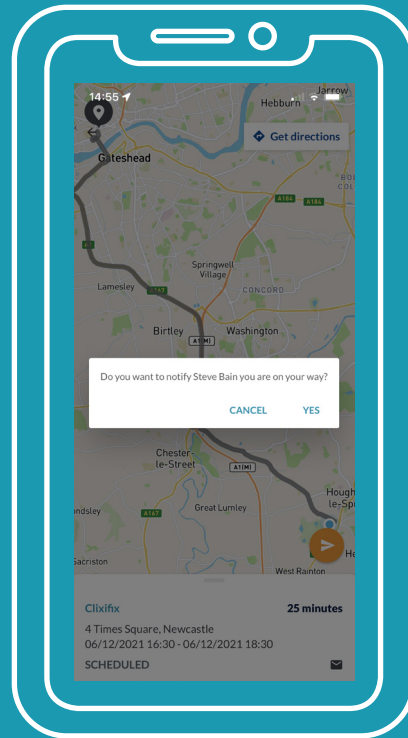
14:55

Jarrow

Hebburn

Get directions

Gateshead

A184

A184

A167

Lamesley

Springwell Village

CONCORD

Birtley

Washington

A1(M)

Do you want to notify Steve Bain you are on your way?

CANCEL

YES

Chester-le-Street

A1(M)

A167

Great Lumley

ndsley

Sacriston

West Rainton

Clixifix

25 minutes

4 Times Square, Newcastle

06/12/2021 16:30 - 06/12/2021 18:30

SCHEDULED